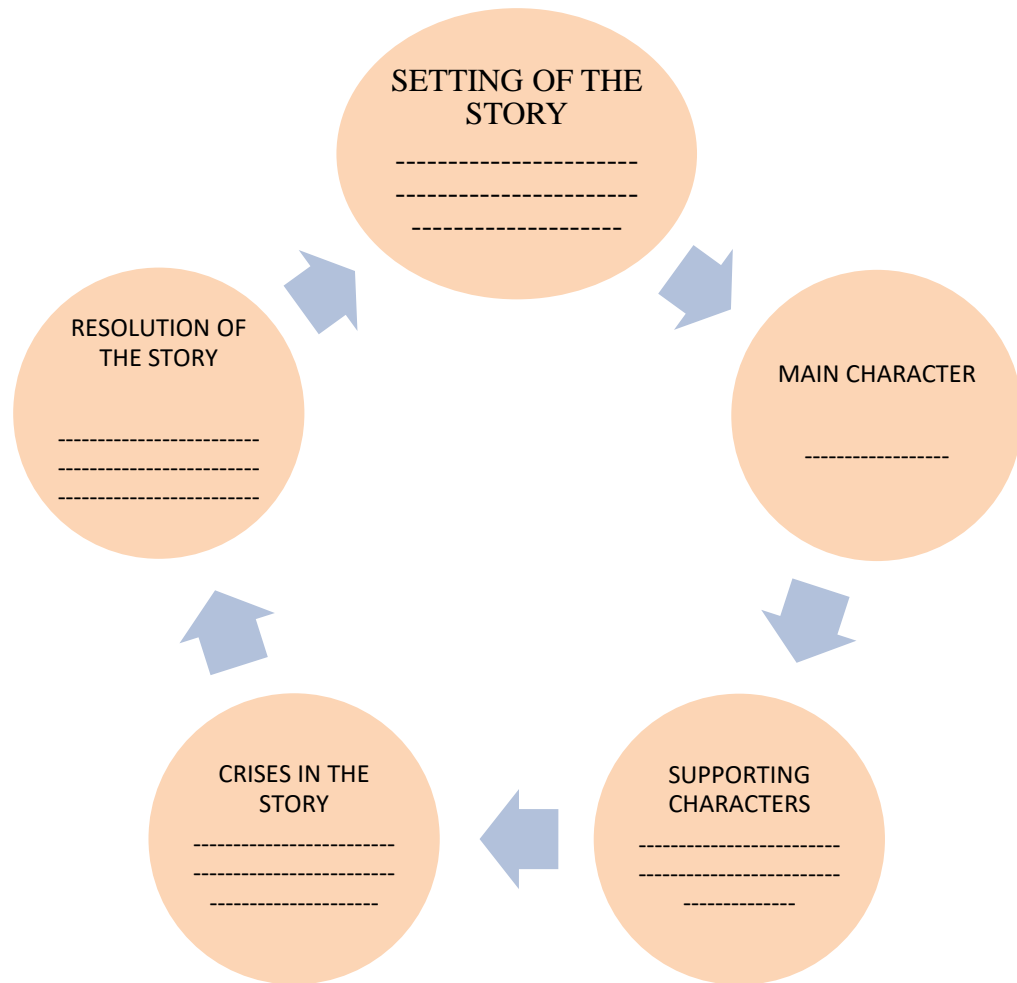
SETTING OF THE STORY

----------------------
----------------------
-------------------

MAIN CHARACTER

-----------------

SUPPORTING CHARACTERS

------------------------
------------------------
-------------

CRISES IN THE STORY

------------------------
------------------------
--------------------

RESOLUTION OF THE STORY

------------------------
------------------------
------------------------